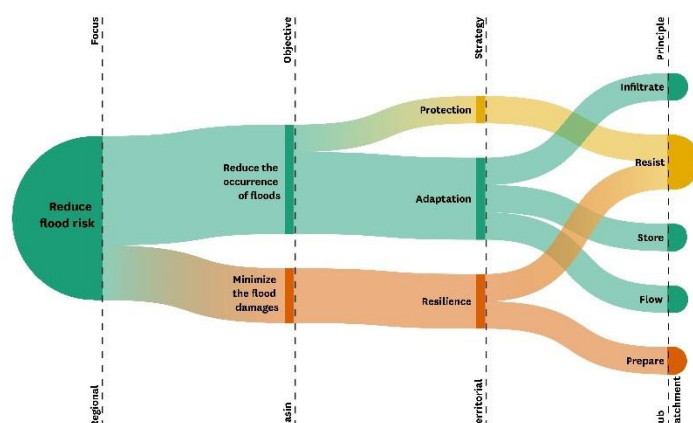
Focus

Objective

Strategy

Principle

Reduce flood risk

Reduce the occurrence of floods

Minimize the flood damages

Protection

Adaptation

Resilience

Infiltrate

Resist

Store

Flow

Prepare

egional

asin

erritorial

ub atchment